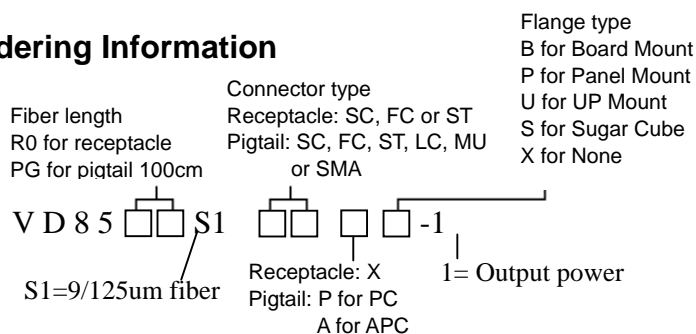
dering Information

Flange type
B for Board Mount
P for Panel Mount
U for UP Mount
S for Sugar Cube
X for None

Fiber length
R0 for receptacle
PG for pigtail 100cm

Connector type
Receptacle: SC, FC or ST
Pigtail: SC, FC, ST, LC, MU or SMA

V D 8 5 S1 -1

S1=9/125um fiber

Receptacle: X
Pigtail: P for PC
A for APC

1= Output power